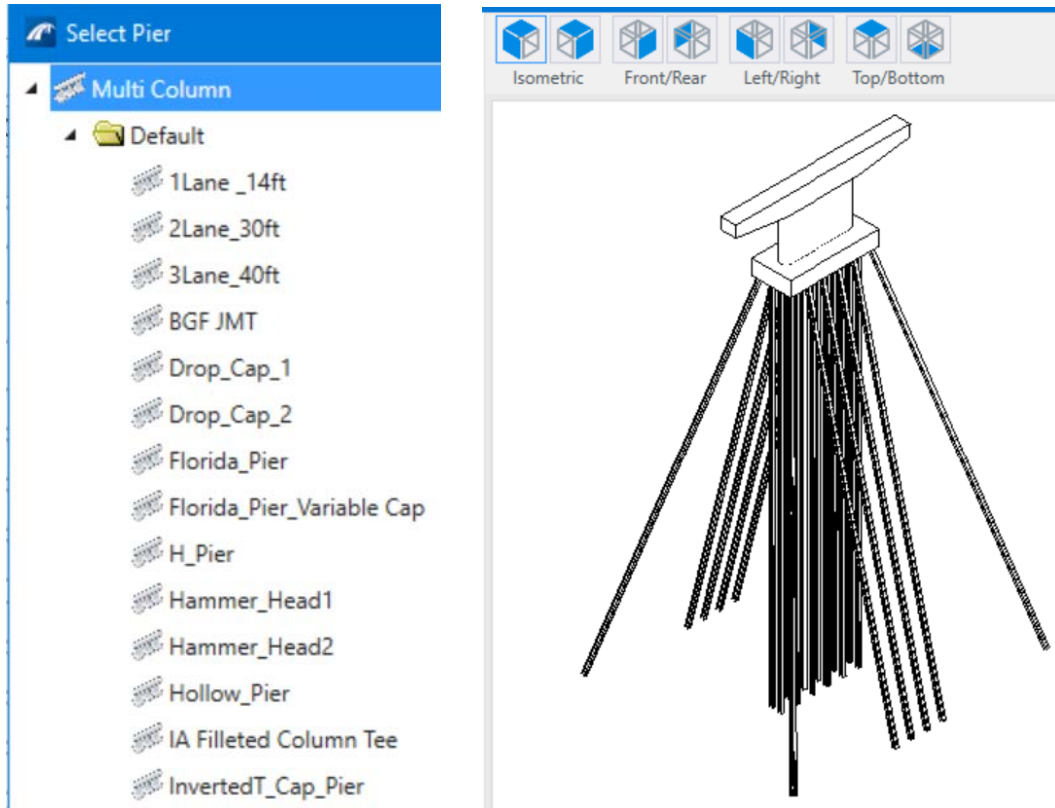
Select Pier

Multi Column

Default

1Lane _14ft

2Lane_30ft

3Lane_40ft

BGF JMT

Drop_Cap_1

Drop_Cap_2

Florida_Pier

Florida_Pier_Variable Cap

H_Pier

Hammer_Head1

Hammer_Head2

Hollow_Pier

IA Filleted Column Tee

InvertedT_Cap_Pier

Isometric

Front/Rear

Left/Right

Top/Bottom